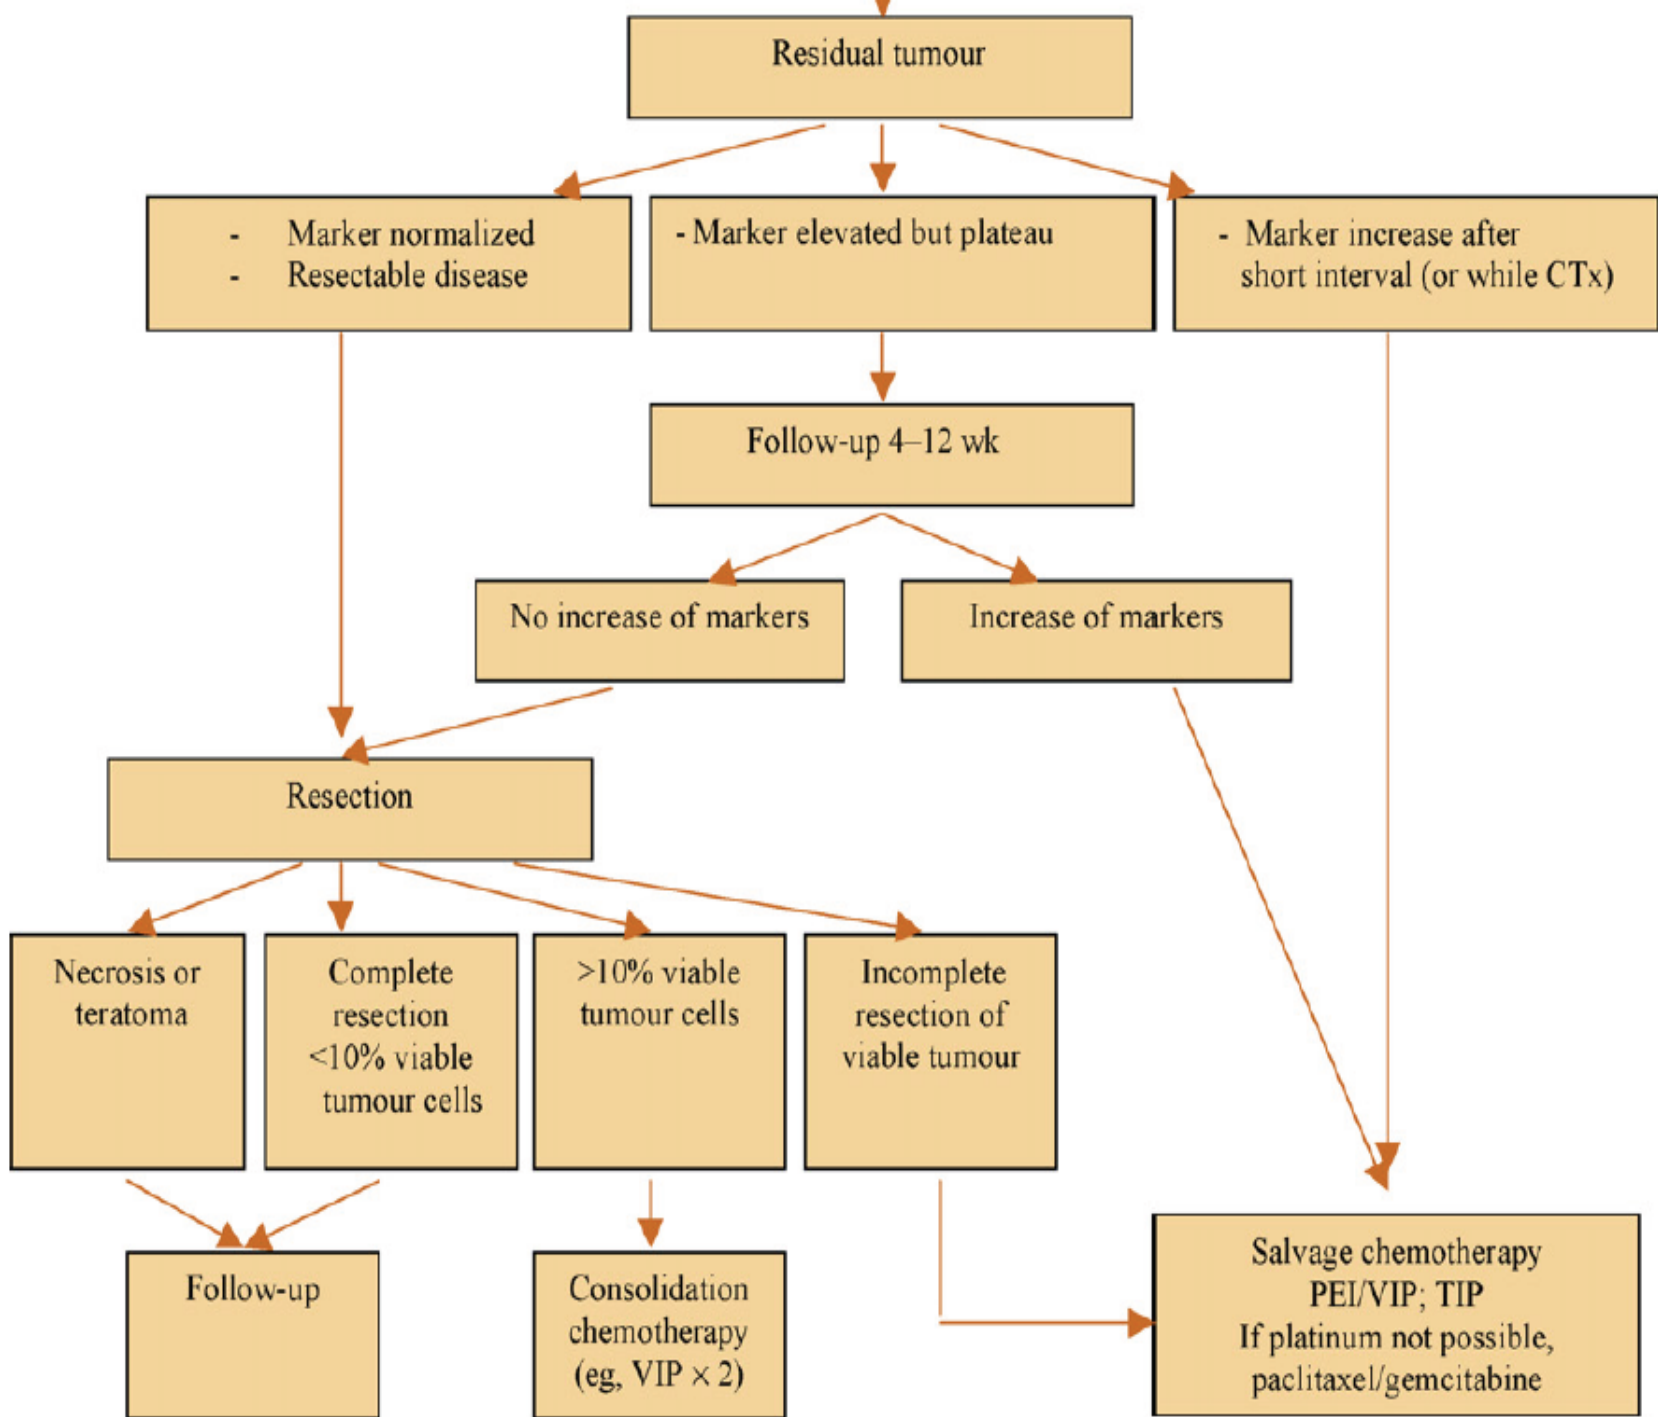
Residual tumour

- Marker normalized
- Resectable disease

- Marker elevated but plateau

- Marker increase after short interval (or while CTx)

Follow-up 4–12 wk

No increase of markers

Increase of markers

Resection

Necrosis or teratoma

Complete resection <10% viable tumour cells

>10% viable tumour cells

Incomplete resection of viable tumour

Follow-up

Consolidation chemotherapy (eg, VIP $\times$ 2)

Salvage chemotherapy PEI/VIP; TIP If platinum not possible, paclitaxel/gemcitabine